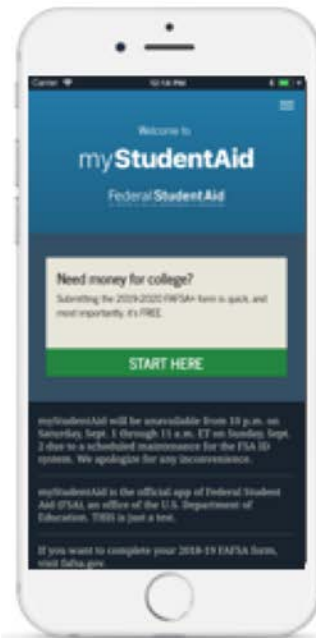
Carrier 12:14 PM

Welcome to

myStudentAid

Federal Student Aid

Need money for college?

Submitting the 2019-2020 FAFSA® form is quick, and most importantly, it's FREE.

START HERE

myStudentAid will be unavailable from 10 p.m. on Saturday, Sept. 1 through 11 a.m. ET on Sunday, Sept. 2 due to a scheduled maintenance for the FSA ID system. We apologize for any inconvenience.

myStudentAid is the official app of Federal Student Aid (FSA), an office of the U.S. Department of Education. THIS is just a test.

If you want to complete your 2018-19 FAFSA form, visit fafsa.gov.